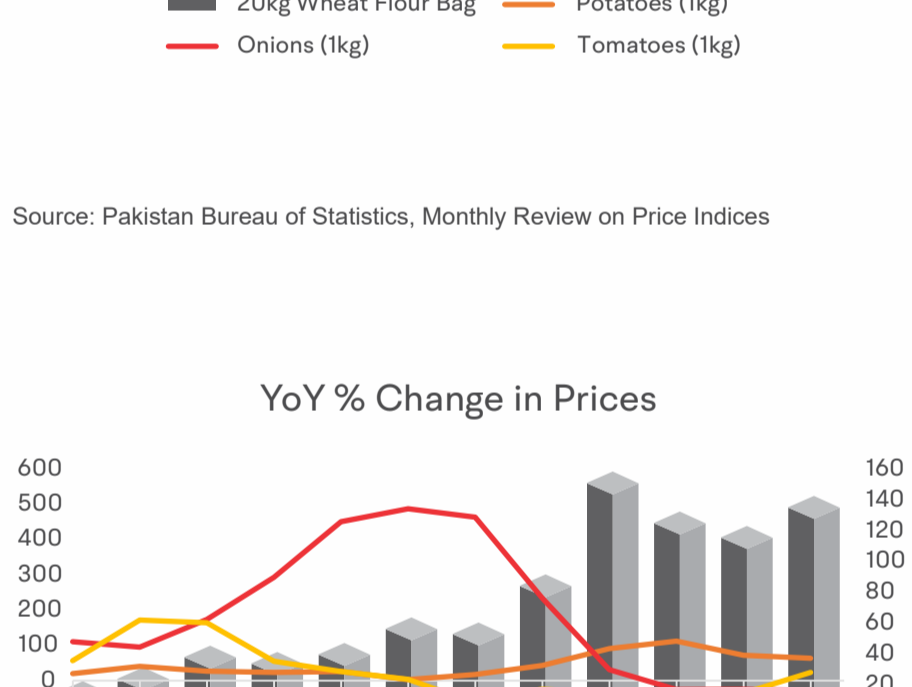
20kg Wheat Flour Bag
Potatoes (1kg)
Onions (1kg)
Tomatoes (1kg)

Source: Pakistan Bureau of Statistics, Monthly Review on Price Indices

YoY % Change in Prices

600
500
400
300
200
100
0

160
140
120
100
80
60
40
20